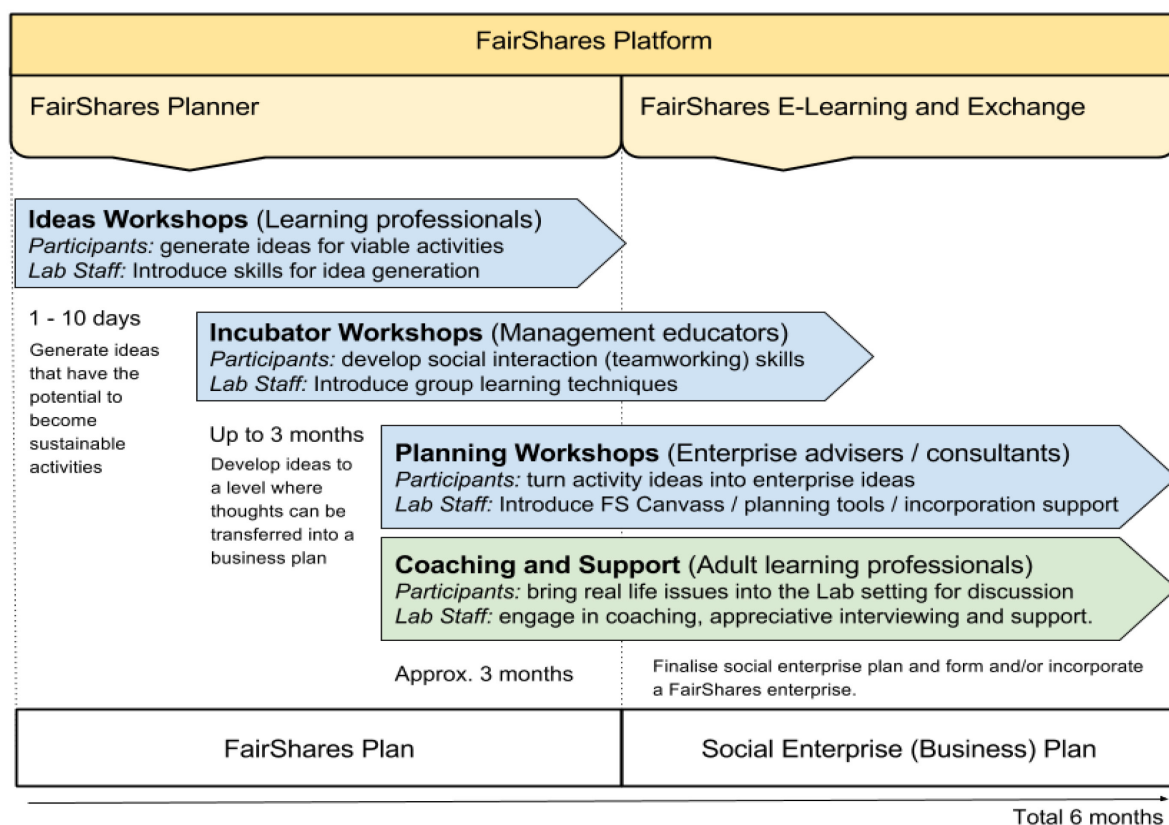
FairShares Platform

FairShares Planner

FairShares E-Learning and Exchange

**Ideas Workshops** (Learning professionals)
*Participants:* generate ideas for viable activities
*Lab Staff:* Introduce skills for idea generation

1 - 10 days
Generate ideas that have the potential to become sustainable activities

**Incubator Workshops** (Management educators)
*Participants:* develop social interaction (teamworking) skills
*Lab Staff:* Introduce group learning techniques

Up to 3 months
Develop ideas to a level where thoughts can be transferred into a business plan

**Planning Workshops** (Enterprise advisers / consultants)
*Participants:* turn activity ideas into enterprise ideas
*Lab Staff:* Introduce FS Canvass / planning tools / incorporation support

**Coaching and Support** (Adult learning professionals)
*Participants:* bring real life issues into the Lab setting for discussion
*Lab Staff:* engage in coaching, appreciative interviewing and support.

Approx. 3 months

Finalise social enterprise plan and form and/or incorporate a FairShares enterprise.

FairShares Plan

Social Enterprise (Business) Plan

Total 6 months